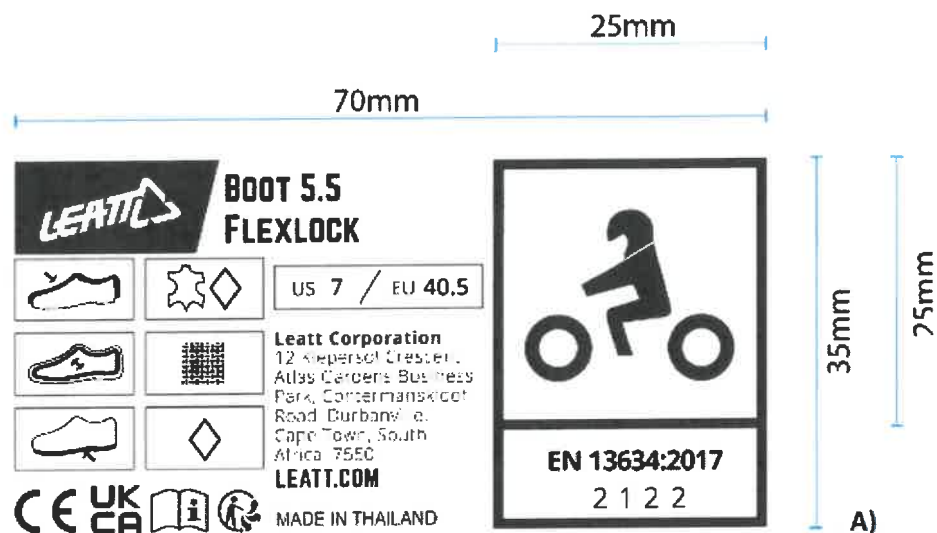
25mm

70mm

LEATT

BOOT 5.5
FLEXLOCK

US 7 / EU 40.5

Leatt Corporation
12 Kiepersol Crescent, Atlas Gardens Business Park, Contermanskloof Road, Durbanville, Cape Town, South Africa, 7550
LEATT.COM

CE UK CA

MADE IN THAILAND

EN 13634:2017
2122

35mm

25mm

A)